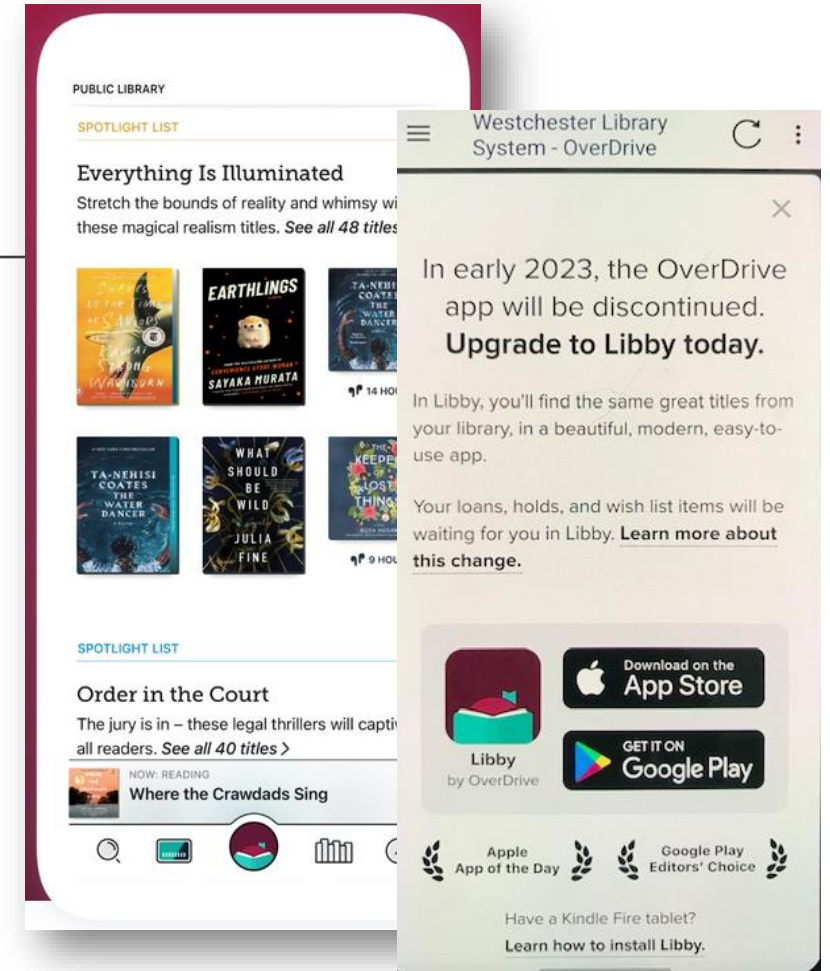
PUBLIC LIBRARY

SPOTLIGHT LIST

Everything Is Illuminated

Stretch the bounds of reality and whimsy wi these magical realism titles. *See all 48 titles*

SWANS TO THE TIME OF SAILORS KAWAI STRONG WASHBURN

EARTHLINGS SAYAKA MURATA

TA-NEHISI COATES THE WATER DANCER

14 HOU

TA-NEHISI COATES THE WATER DANCER

WHAT SHOULD BE WILD JULIA FINE

THE KEEPER OF LOST THINGS

9 HOU

SPOTLIGHT LIST

Order in the Court

The jury is in – these legal thrillers will captiv all readers. *See all 40 titles >*

NOW: READING

Where the Crawdads Sing

Westchester Library System - OverDrive

In early 2023, the OverDrive app will be discontinued.

**Upgrade to Libby today.**

In Libby, you'll find the same great titles from your library, in a beautiful, modern, easy-to-use app.

Your loans, holds, and wish list items will be waiting for you in Libby. **Learn more about this change.**

Libby by OverDrive

Download on the App Store

GET IT ON Google Play

Apple App of the Day

Google Play Editors' Choice

Have a Kindle Fire tablet?

Learn how to install Libby.